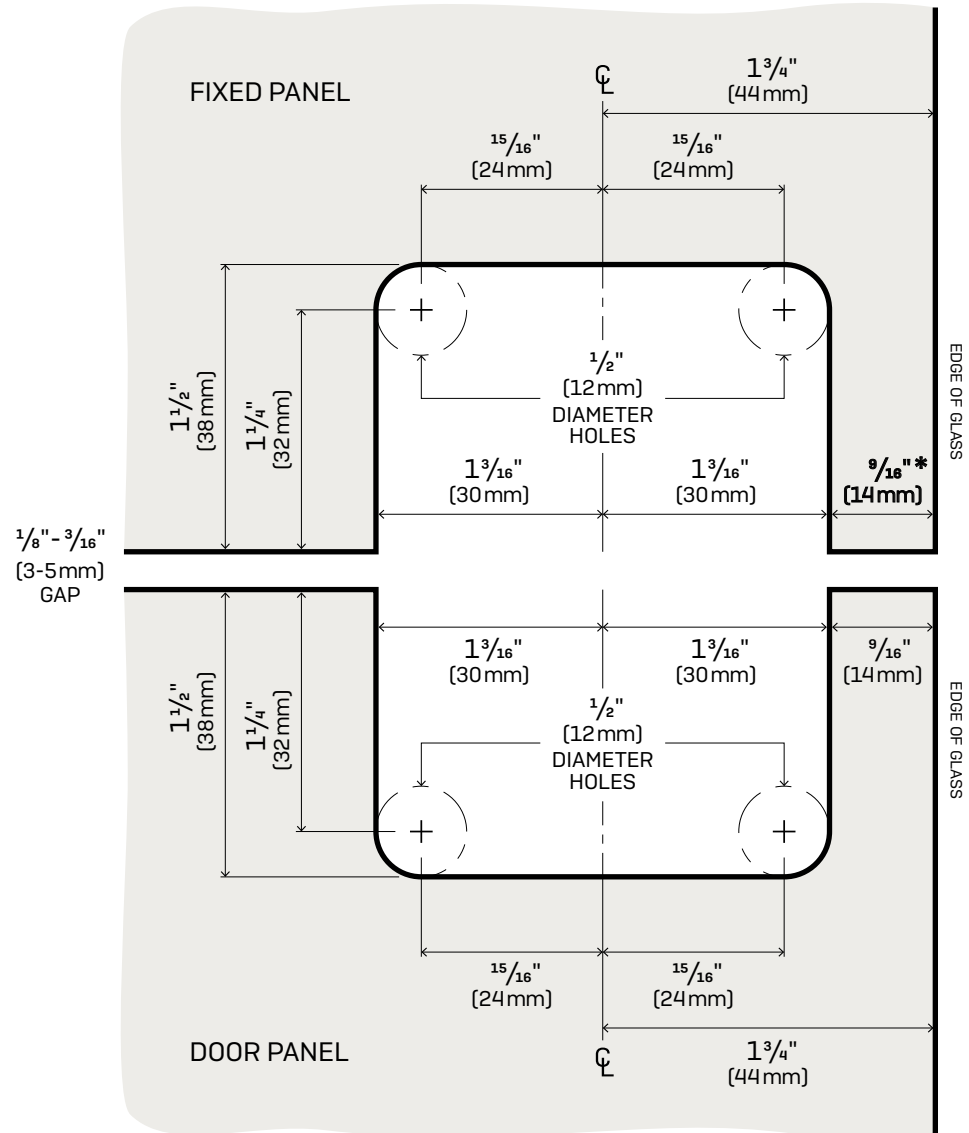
FIXED PANEL

$\mathrm{C\!\!\!L}$

$1\frac{3}{4}$"
(44mm)

$\frac{15}{16}$"
(24mm)

$\frac{15}{16}$"
(24mm)

$1\frac{1}{2}$"
(38mm)

$1\frac{1}{4}$"
(32mm)

$\frac{1}{2}$"
(12mm)
DIAMETER
HOLES

$1\frac{3}{16}$"
(30mm)

$1\frac{3}{16}$"
(30mm)

$\frac{9}{16}$"*
(14mm)

EDGE OF GLASS

$\frac{1}{8}$"-$\frac{3}{16}$"
(3-5mm)
GAP

$1\frac{3}{16}$"
(30mm)

$1\frac{3}{16}$"
(30mm)

$\frac{9}{16}$"
(14mm)

$1\frac{1}{2}$"
(38mm)

$1\frac{1}{4}$"
(32mm)

$\frac{1}{2}$"
(12mm)
DIAMETER
HOLES

EDGE OF GLASS

$\frac{15}{16}$"
(24mm)

$\frac{15}{16}$"
(24mm)

DOOR PANEL

$\mathrm{C\!\!\!L}$

$1\frac{3}{4}$"
(44mm)